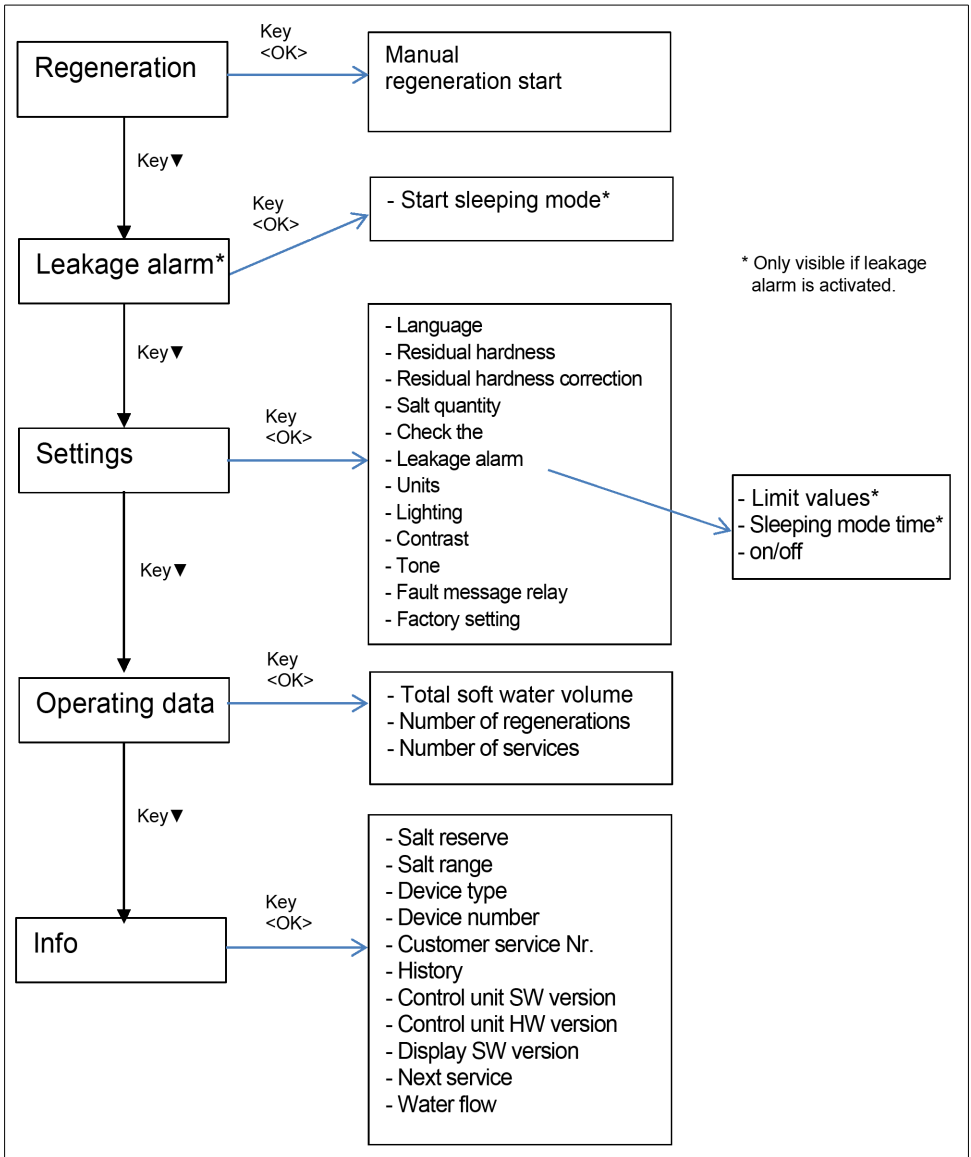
Regeneration

Key
<OK>

Manual
regeneration start

Key▼

Key
<OK>

- Start sleeping mode*

Leakage alarm*

* Only visible if leakage alarm is activated.

Key▼

- Language
- Residual hardness
- Residual hardness correction
- Salt quantity
- Check the
- Leakage alarm
- Units
- Lighting
- Contrast
- Tone
- Fault message relay
- Factory setting

Key
<OK>

Settings

- Limit values*
- Sleeping mode time*
- on/off

Key▼

Key
<OK>

Operating data

- Total soft water volume
- Number of regenerations
- Number of services

Key▼

- Salt reserve
- Salt range
- Device type
- Device number
- Customer service Nr.
- History
- Control unit SW version
- Control unit HW version
- Display SW version
- Next service
- Water flow

Key
<OK>

Info